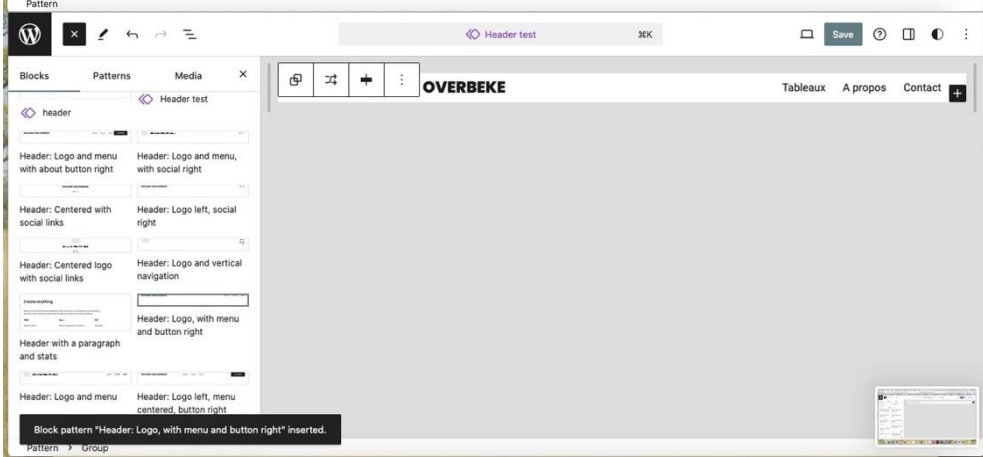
Pattern

Header test ⌘K

Save

Blocks Patterns Media

header

Header test

Header: Logo and menu with about button right

Header: Logo and menu, with social right

Header: Centered with social links

Header: Logo left, social right

Header: Centered logo with social links

Header: Logo and vertical navigation

Create anything

Header with a paragraph and stats

Header: Logo, with menu and button right

Header: Logo and menu

Header: Logo left, menu centered, button right

OVERBEKE

Tableaux A propos Contact

Block pattern "Header: Logo, with menu and button right" inserted.

Pattern › Group